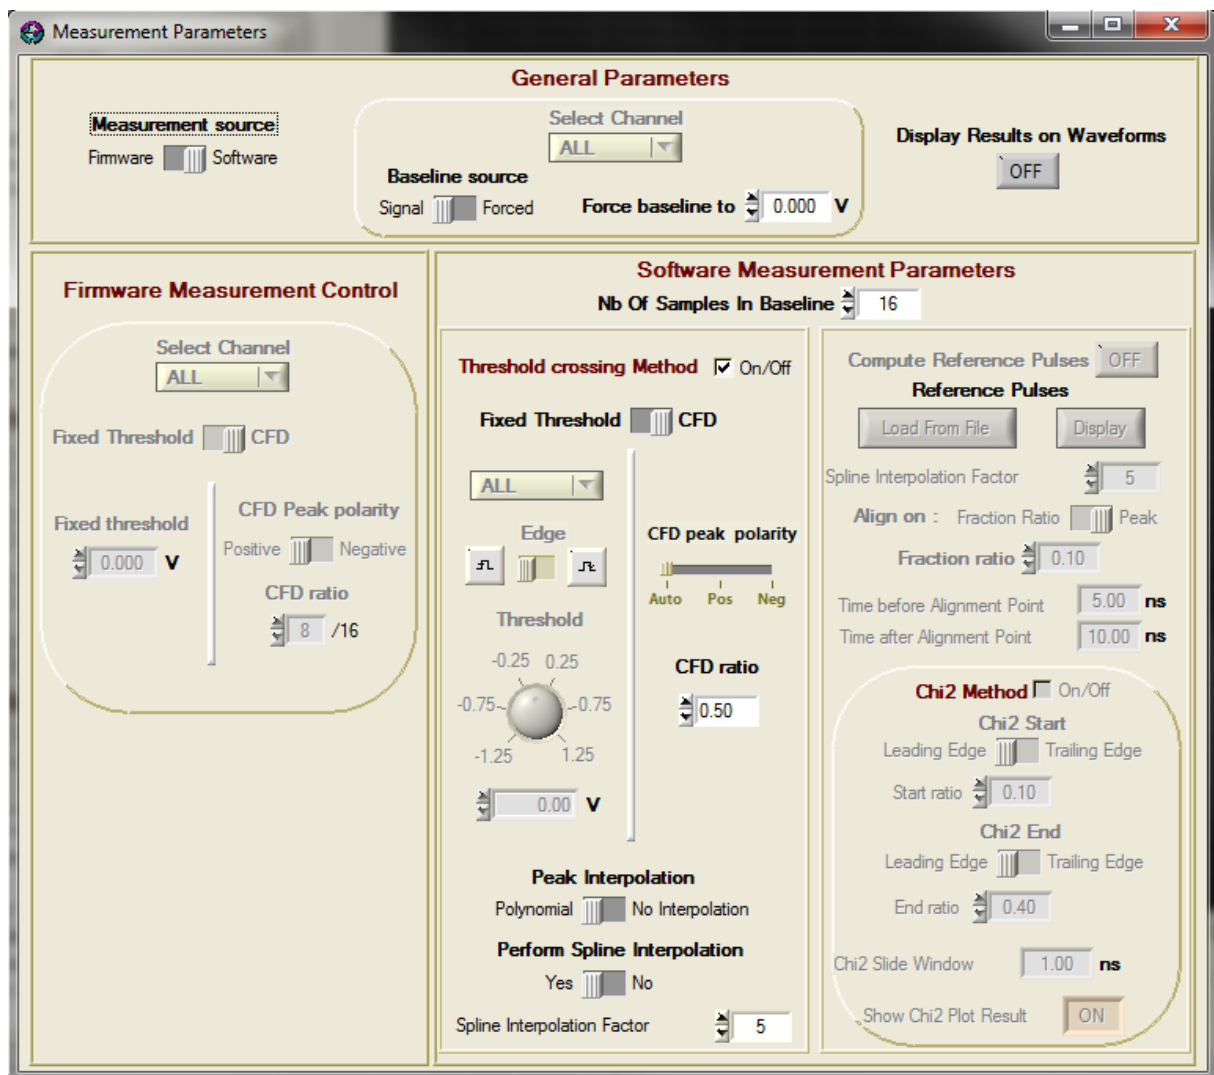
Measurement Parameters

General Parameters

Measurement source
Firmware Software

Select Channel
ALL
Baseline source
Signal Forced
Force baseline to 0.000 V

Display Results on Waveforms
OFF

Firmware Measurement Control

Select Channel
ALL
Fixed Threshold CFD
Fixed threshold
0.000 V
CFD Peak polarity
Positive Negative
CFD ratio
8 /16

Software Measurement Parameters
Nb Of Samples In Baseline 16

Threshold crossing Method On/Off
Fixed Threshold CFD
ALL
Edge
Threshold
-0.25 0.25
-0.75 0.75
-1.25 1.25
0.00 V
CFD peak polarity
Auto Pos Neg
CFD ratio
0.50
Peak Interpolation
Polynomial No Interpolation
Perform Spline Interpolation
Yes No
Spline Interpolation Factor 5

Compute Reference Pulses OFF
Reference Pulses
Load From File
Display
Spline Interpolation Factor 5
Align on : Fraction Ratio Peak
Fraction ratio 0.10
Time before Alignment Point 5.00 ns
Time after Alignment Point 10.00 ns

Chi2 Method On/Off
Chi2 Start
Leading Edge Trailing Edge
Start ratio 0.10
Chi2 End
Leading Edge Trailing Edge
End ratio 0.40
Chi2 Slide Window 1.00 ns
Show Chi2 Plot Result ON